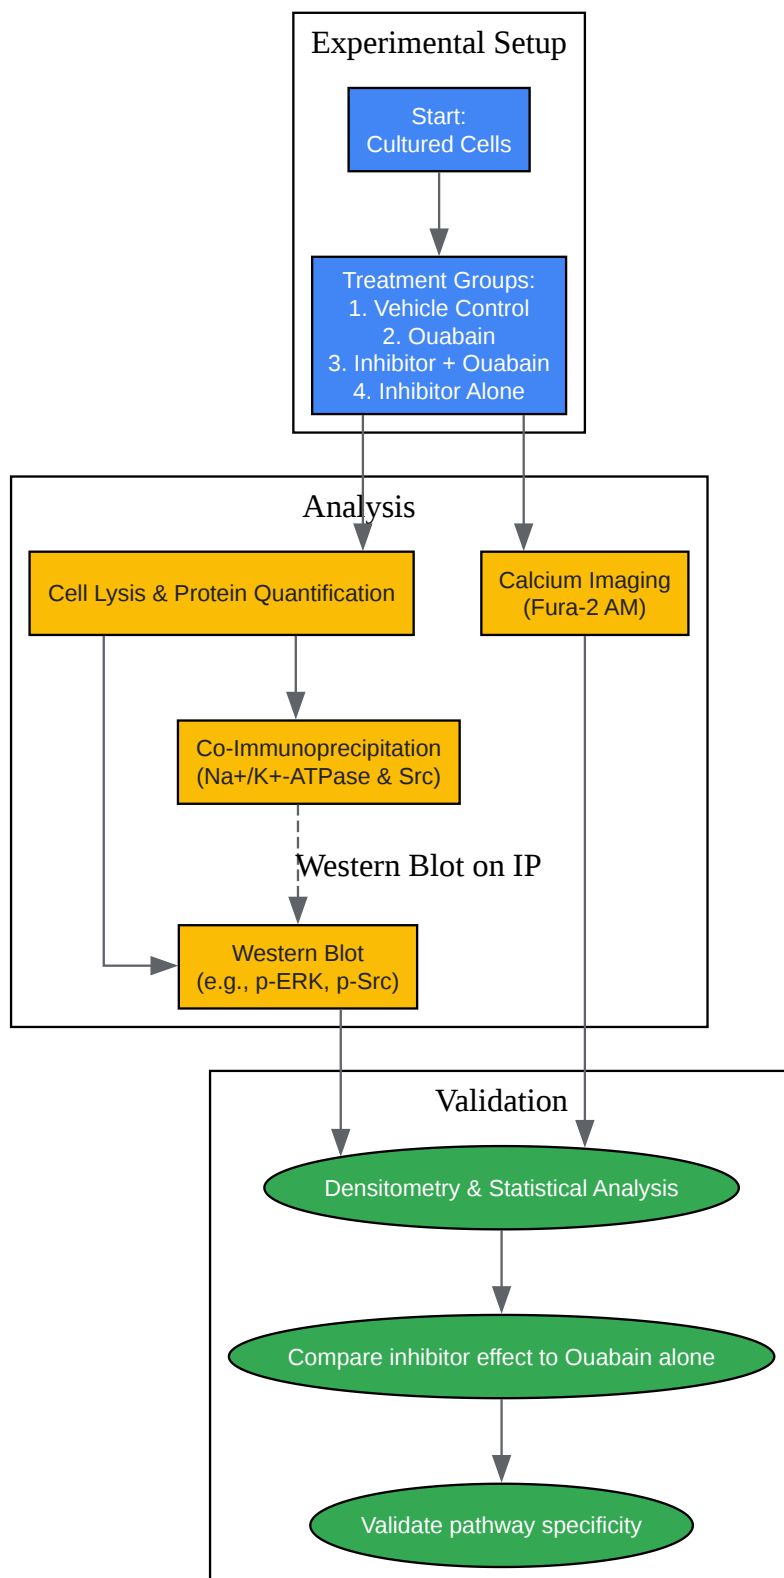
Experimental Setup

Start:
Cultured Cells

Treatment Groups:
1. Vehicle Control
2. Ouabain
3. Inhibitor + Ouabain
4. Inhibitor Alone

Analysis

Cell Lysis & Protein Quantification

Calcium Imaging
(Fura-2 AM)

Co-Immunoprecipitation
(Na+/K+-ATPase & Src)

Western Blot on IP

Western Blot
(e.g., p-ERK, p-Src)

Validation

Densitometry & Statistical Analysis

Compare inhibitor effect to Ouabain alone

Validate pathway specificity